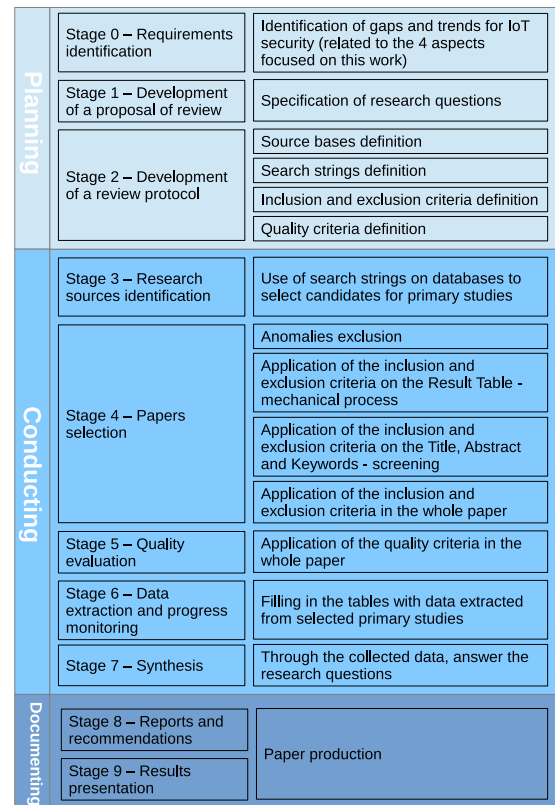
Planning

Stage 0 – Requirements identification

Identification of gaps and trends for IoT security (related to the 4 aspects focused on this work)

Stage 1 – Development of a proposal of review

Specification of research questions

Stage 2 – Development of a review protocol

Source bases definition

Search strings definition

Inclusion and exclusion criteria definition

Quality criteria definition

Conducting

Stage 3 – Research sources identification

Use of search strings on databases to select candidates for primary studies

Stage 4 – Papers selection

Anomalies exclusion

Application of the inclusion and exclusion criteria on the Result Table - mechanical process

Application of the inclusion and exclusion criteria on the Title, Abstract and Keywords - screening

Application of the inclusion and exclusion criteria in the whole paper

Stage 5 – Quality evaluation

Application of the quality criteria in the whole paper

Stage 6 – Data extraction and progress monitoring

Filling in the tables with data extracted from selected primary studies

Stage 7 – Synthesis

Through the collected data, answer the research questions

Documenting

Stage 8 – Reports and recommendations

Stage 9 – Results presentation

Paper production